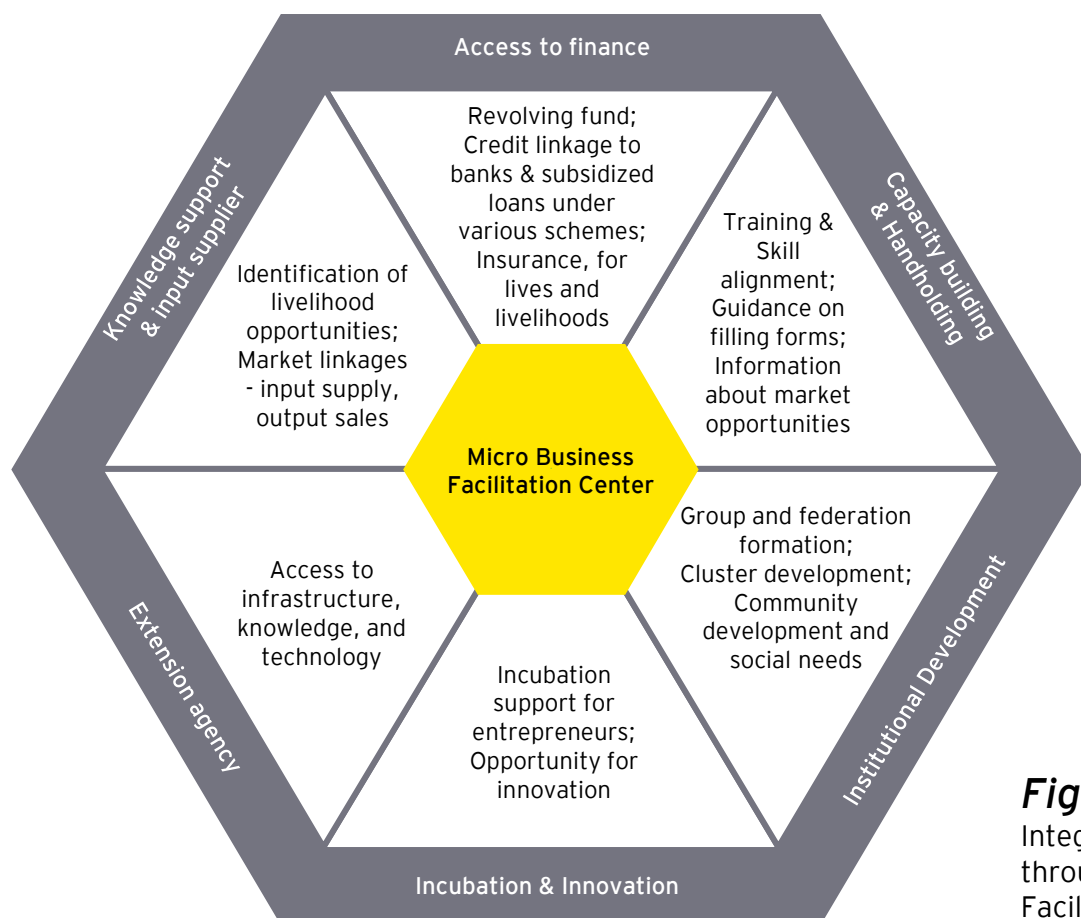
Access to finance

Knowledge support & input supplier

Capacity building & Handholding

Revolving fund; Credit linkage to banks & subsidized loans under various schemes; Insurance, for lives and livelihoods

Identification of livelihood opportunities; Market linkages - input supply, output sales

Training & Skill alignment; Guidance on filling forms; Information about market opportunities

Micro Business Facilitation Center

Access to infrastructure, knowledge, and technology

Group and federation formation; Cluster development; Community development and social needs

Extension agency

Institutional Development

Incubation support for entrepreneurs; Opportunity for innovation

Incubation & Innovation

Fig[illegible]
Integ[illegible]
throu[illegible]
Facil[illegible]